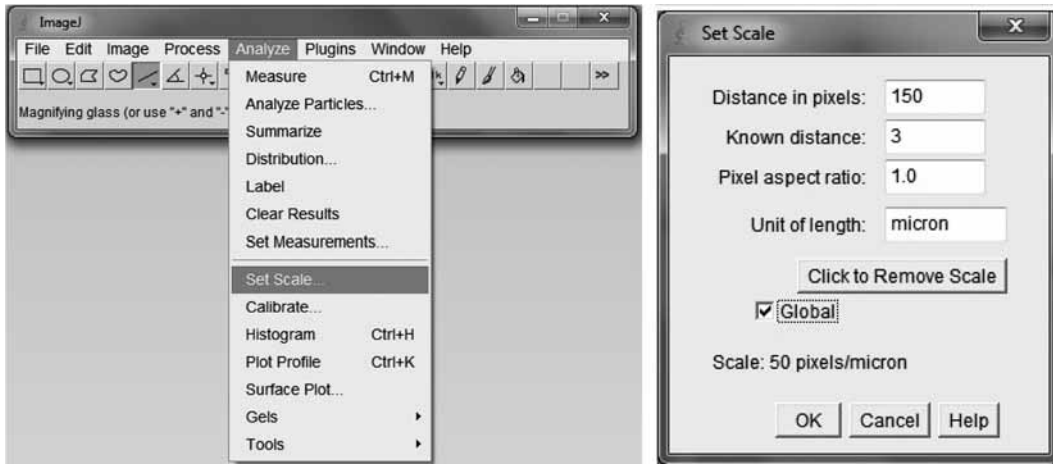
ImageJ

File Edit Image Process Analyze Plugins Window Help

Magnifying glass (or use "+" and "-"

Measure Ctrl+M
Analyze Particles...
Summarize
Distribution...
Label
Clear Results
Set Measurements...
Set Scale...
Calibrate...
Histogram Ctrl+H
Plot Profile Ctrl+K
Surface Plot...
Gels
Tools

Set Scale

Distance in pixels: 150
Known distance: 3
Pixel aspect ratio: 1.0
Unit of length: micron

Click to Remove Scale

Global

Scale: 50 pixels/micron

OK Cancel Help